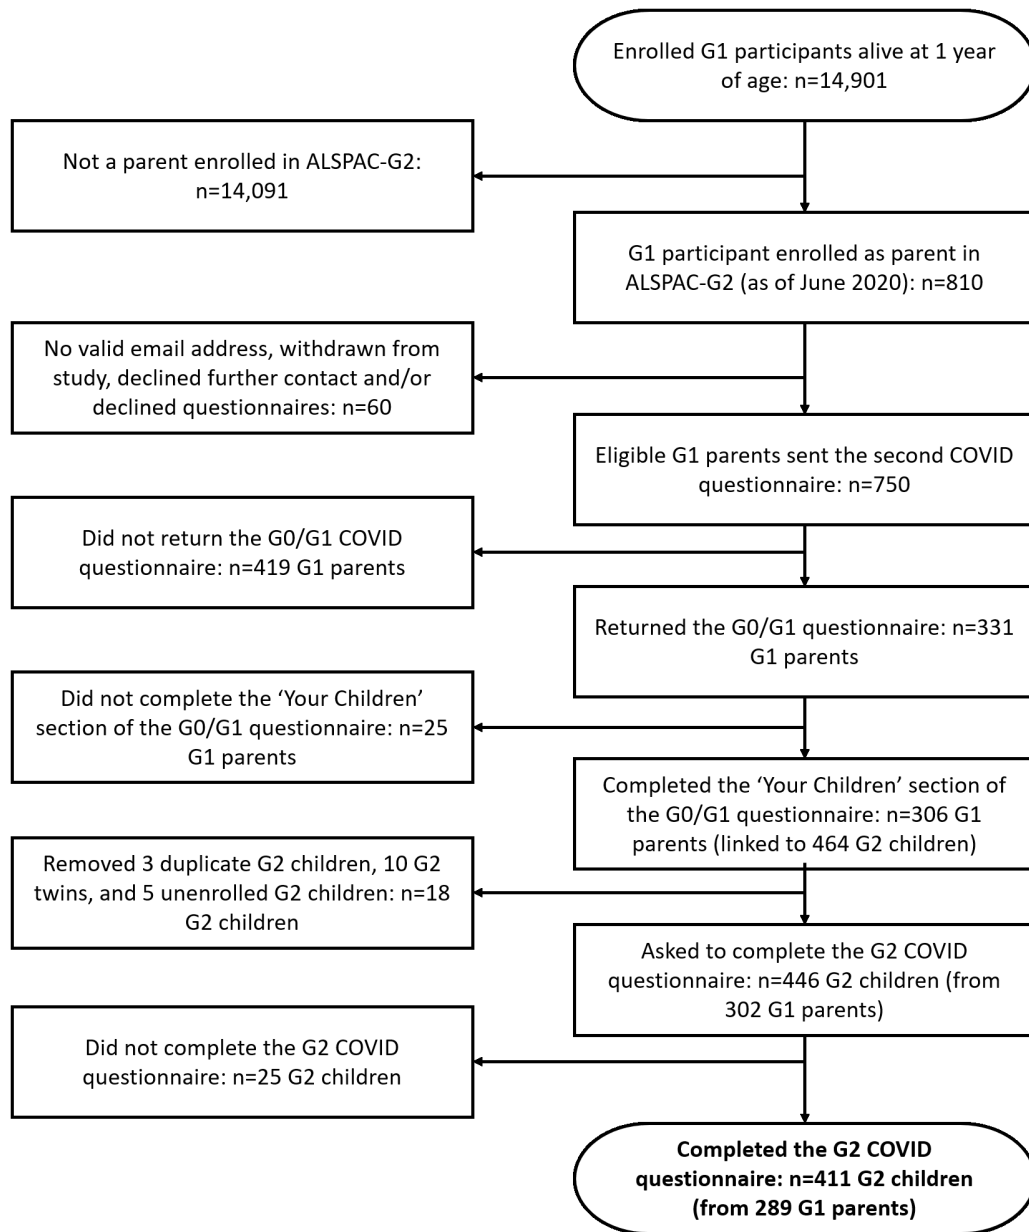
Enrolled G1 participants alive at 1 year of age: n=14,901

Not a parent enrolled in ALSPAC-G2: n=14,091

G1 participant enrolled as parent in ALSPAC-G2 (as of June 2020): n=810

No valid email address, withdrawn from study, declined further contact and/or declined questionnaires: n=60

Eligible G1 parents sent the second COVID questionnaire: n=750

Did not return the G0/G1 COVID questionnaire: n=419 G1 parents

Returned the G0/G1 questionnaire: n=331 G1 parents

Did not complete the 'Your Children' section of the G0/G1 questionnaire: n=25 G1 parents

Completed the 'Your Children' section of the G0/G1 questionnaire: n=306 G1 parents (linked to 464 G2 children)

Removed 3 duplicate G2 children, 10 G2 twins, and 5 unenrolled G2 children: n=18 G2 children

Asked to complete the G2 COVID questionnaire: n=446 G2 children (from 302 G1 parents)

Did not complete the G2 COVID questionnaire: n=25 G2 children

**Completed the G2 COVID questionnaire: n=411 G2 children (from 289 G1 parents)**